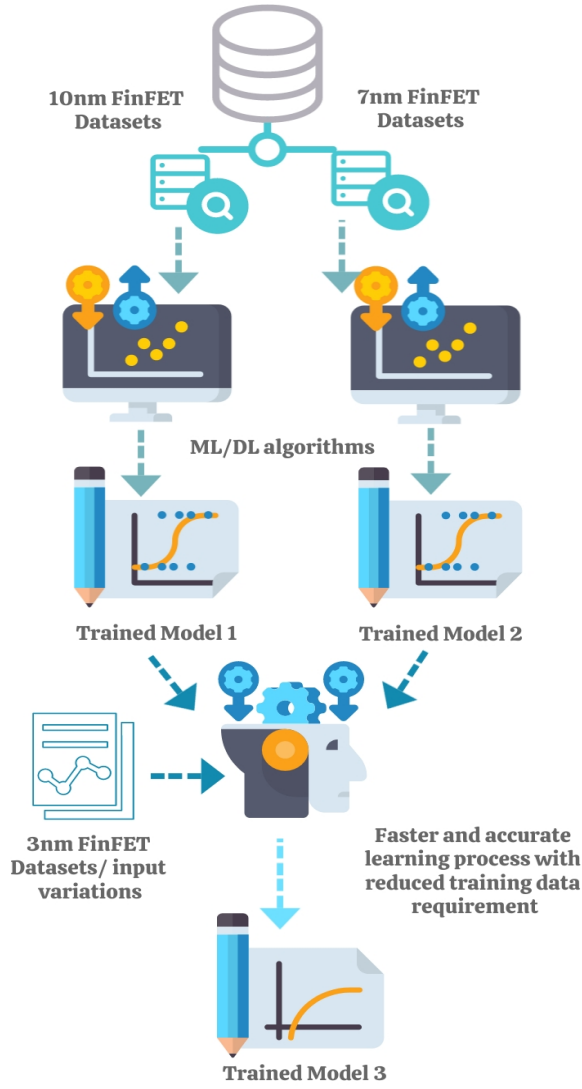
10nm FinFET Datasets

7nm FinFET Datasets

ML/DL algorithms

Trained Model 1

Trained Model 2

3nm FinFET Datasets/ input variations

Faster and accurate learning process with reduced training data requirement

Trained Model 3